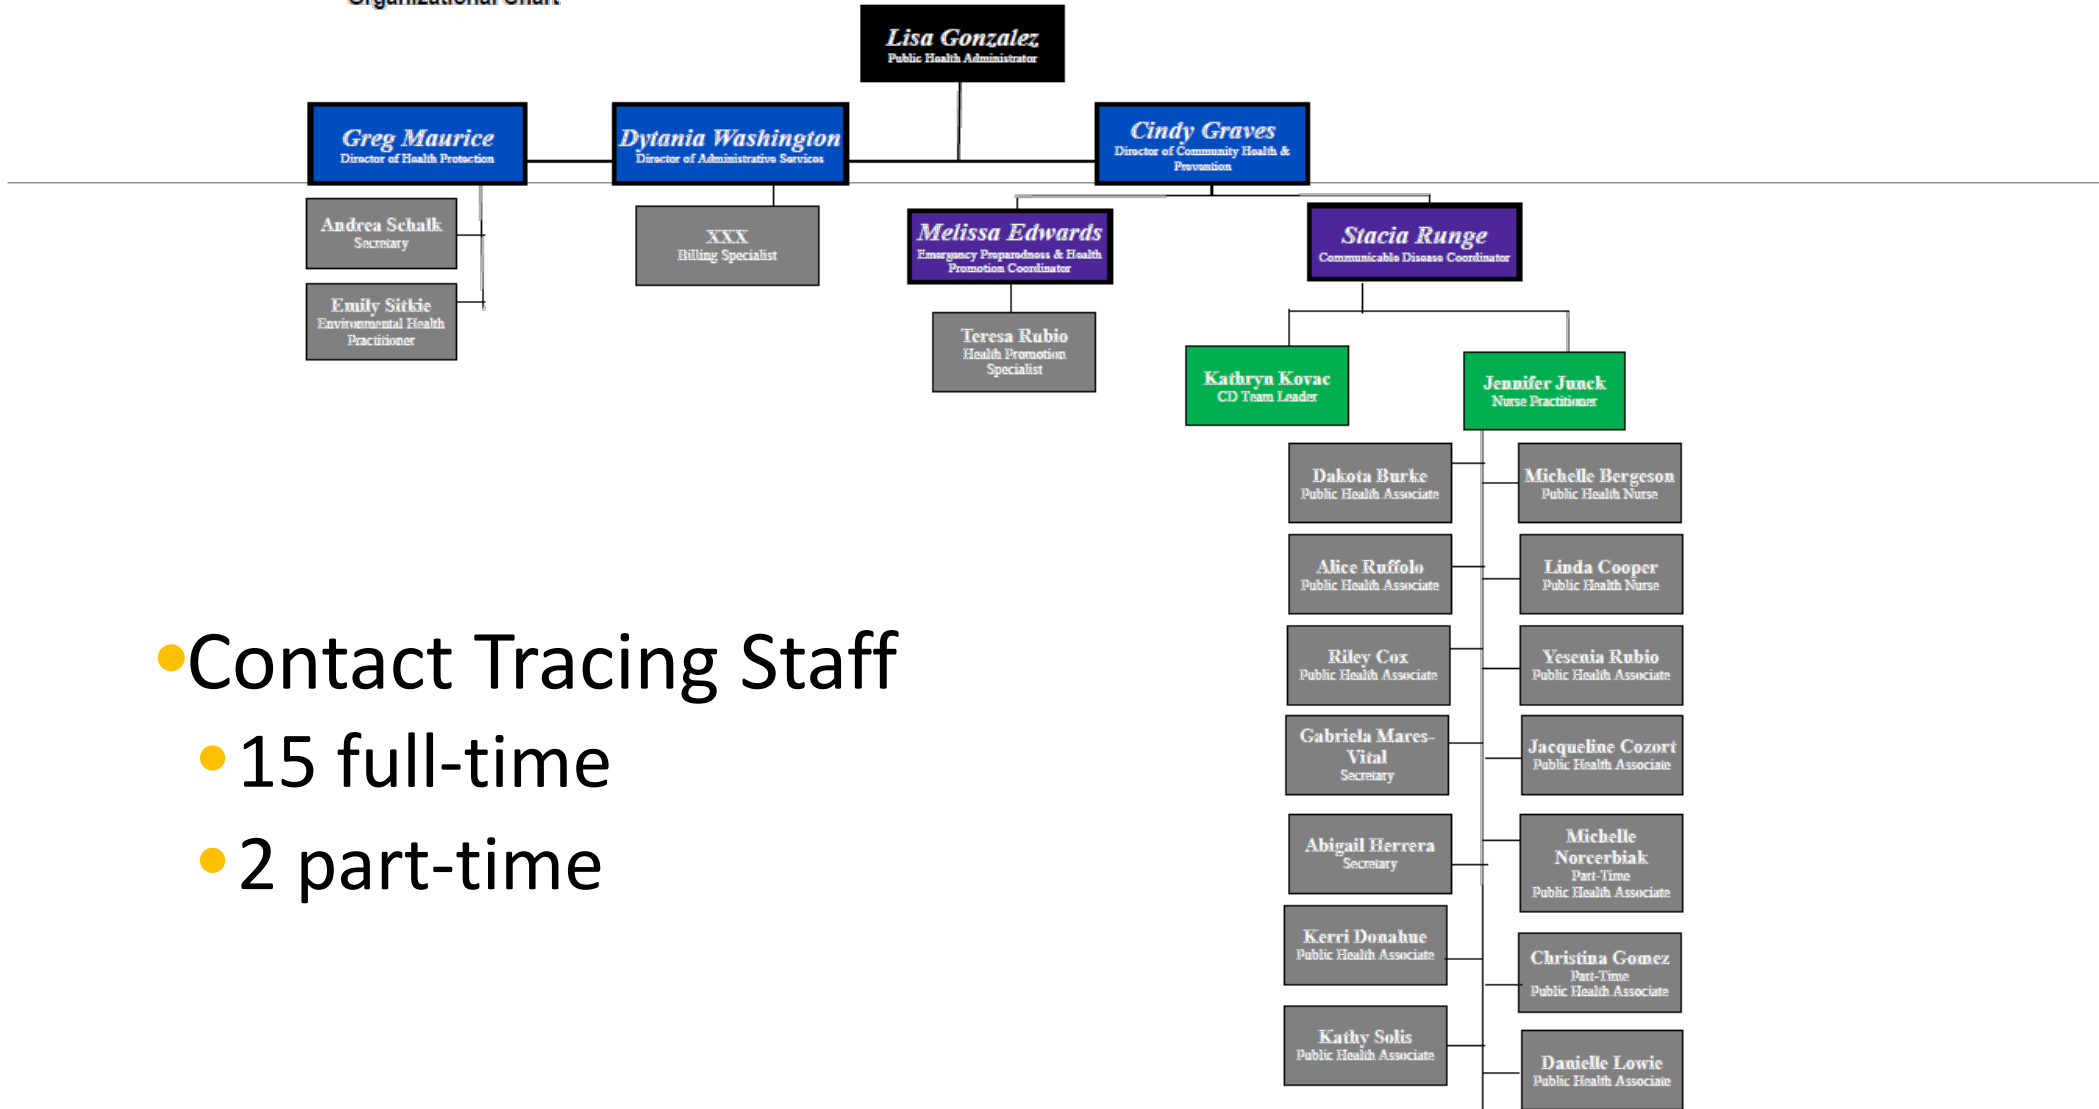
Organizational Chart

Lisa Gonzalez
Public Health Administrator

Greg Maurice
Director of Health Protection

Dytania Washington
Director of Administrative Services

Cindy Graves
Director of Community Health & Prevention

Andrea Schalk
Secretary

Emily Sitkie
Environmental Health Practitioner

XXX
Billing Specialist

Melissa Edwards
Emergency Preparedness & Health Promotion Coordinator

Stacia Runge
Communicable Disease Coordinator

Teresa Rubio
Health Promotion Specialist

Kathryn Kovac
CD Team Leader

Jennifer Junck
Nurse Practitioner

Dakota Burke
Public Health Associate

Michelle Bergeson
Public Health Nurse

Alice Ruffolo
Public Health Associate

Linda Cooper
Public Health Nurse

Riley Cox
Public Health Associate

Yesenia Rubio
Public Health Associate

Gabriela Mares-Vital
Secretary

Jacqueline Cozort
Public Health Associate

Abigail Herrera
Secretary

Michelle Norcerbiak
Part-Time
Public Health Associate

Kerri Donahue
Public Health Associate

Christina Gomez
Part-Time
Public Health Associate

Kathy Solis
Public Health Associate

Danielle Lowie
Public Health Associate

• Contact Tracing Staff
• 15 full-time
• 2 part-time